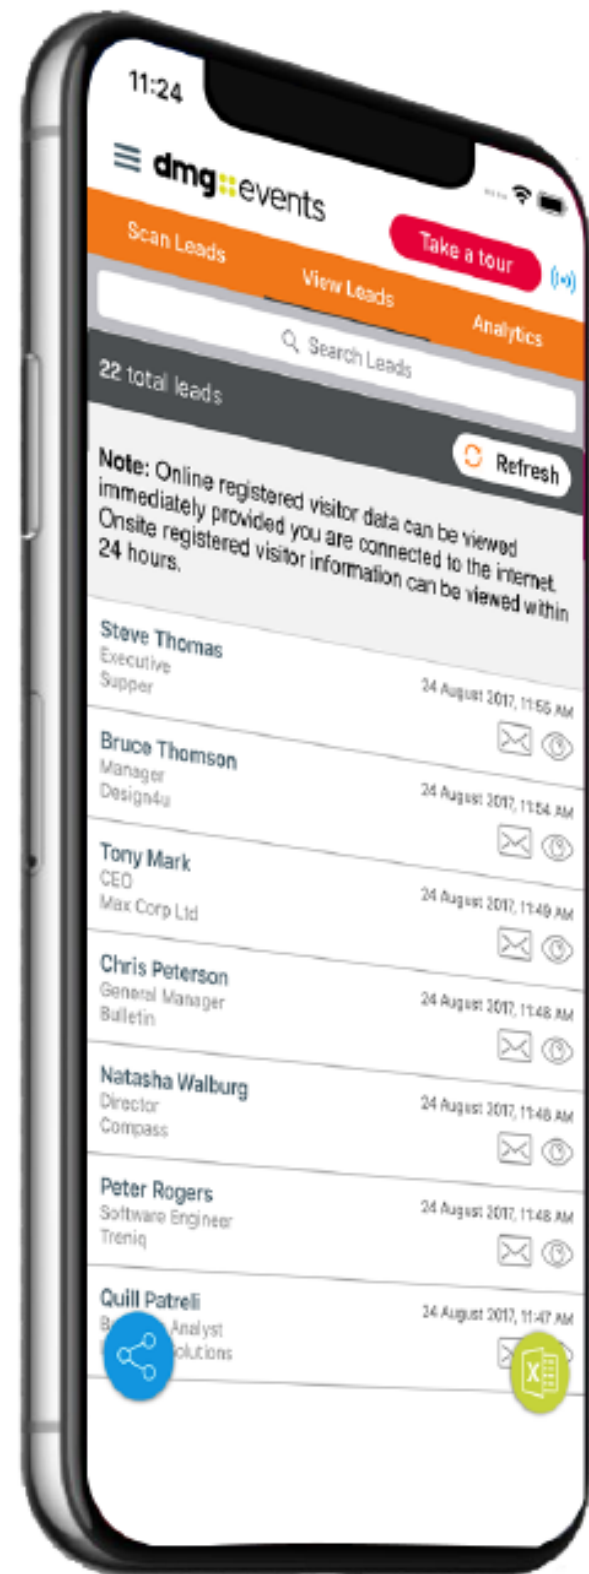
11:24

dmg::events

Take a tour

Scan Leads

View Leads

Analytics

Search Leads

22 total leads

Refresh

Note: Online registered visitor data can be viewed immediately provided you are connected to the internet. Onsite registered visitor information can be viewed within 24 hours.

Steve Thomas
Executive
Supper
24 August 2017, 11:55 AM

Bruce Thomson
Manager
Design4u
24 August 2017, 11:54 AM

Tony Mark
CEO
Max Corp Ltd
24 August 2017, 11:49 AM

Chris Peterson
General Manager
Bulletin
24 August 2017, 11:48 AM

Natasha Walburg
Director
Compass
24 August 2017, 11:48 AM

Peter Rogers
Software Engineer
Treniq
24 August 2017, 11:48 AM

Quill Patreli
B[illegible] Analyst
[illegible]olutions
24 August 2017, 11:47 AM